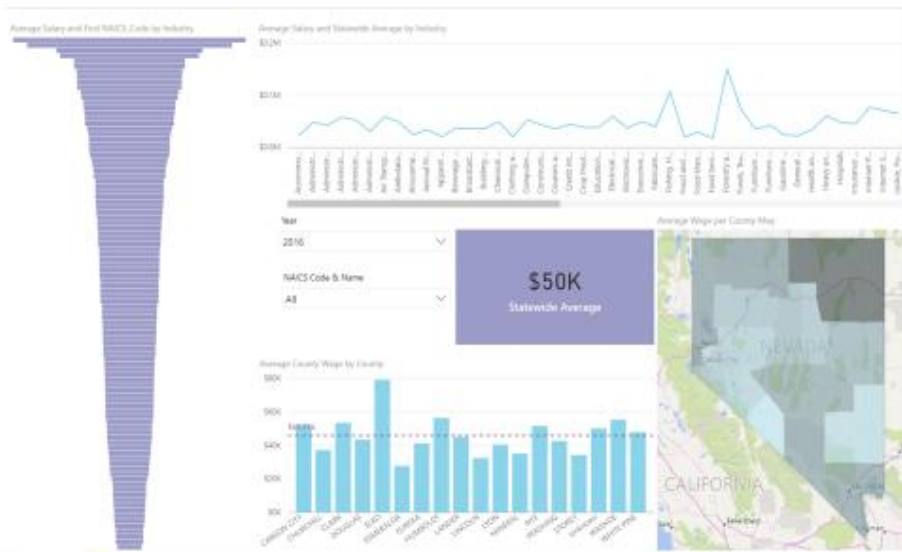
Average Salary and First NAICS Code by Industry

Average Salary and Statewide Average by Industry

$150K

$100K

$50K

Accommo... Administr... Administr... Administr... Administr... Air Transp... Ambulato... Accountin... Animal Pr... Apparel... Beverage... Broadcast... Building... Chemical... Clothing a... Computer... Constructi... Couriers a... Credit Int... Crop Prod... Education... Electrical... Electronic... Executive... Fabricate... Fishing, H... Food and... Food Serv... Forestry a... Funds, Tru... Furniture... Gasoline... General... Health an... Heavy an... Hospitals... Insurance... Internet P...

Year

2016

NAICS Code & Name

All

$50K

Statewide Average

Average Wage per County Map

NEVADA

CALIFORNIA

Average County Wage by County

$80K

$60K

$40K

$20K

$0K

CARSON CITY CHURCHILL CLARK DOUGLAS ELKO ESMERALDA EUREKA HUMBOLDT LANDER LINCOLN LYON MINERAL NYE PERSHING STOREY WASHOE WHITE PINE